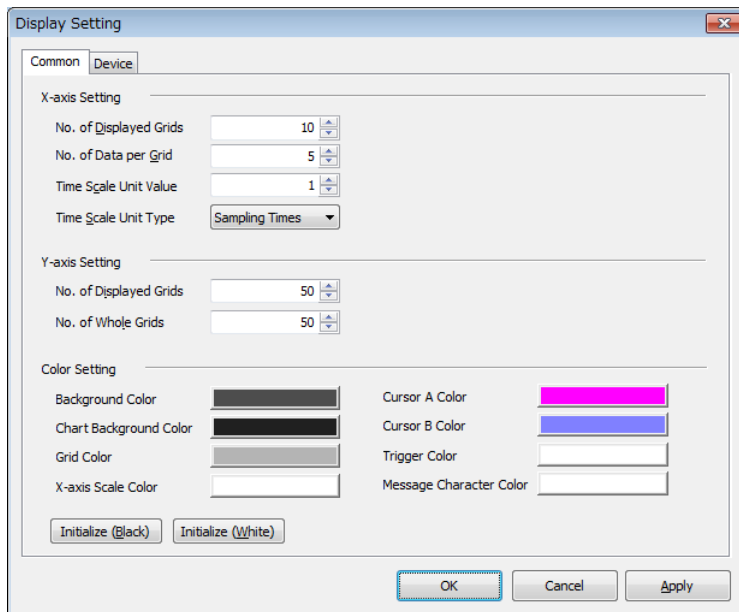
Display Setting

Common
Device

X-axis Setting

No. of Displayed Grids
10

No. of Data per Grid
5

Time Scale Unit Value
1

Time Scale Unit Type
Sampling Times

Y-axis Setting

No. of Displayed Grids
50

No. of Whole Grids
50

Color Setting

Background Color

Chart Background Color

Grid Color

X-axis Scale Color

Cursor A Color

Cursor B Color

Trigger Color

Message Character Color

Initialize (Black)
Initialize (White)

OK
Cancel
Apply